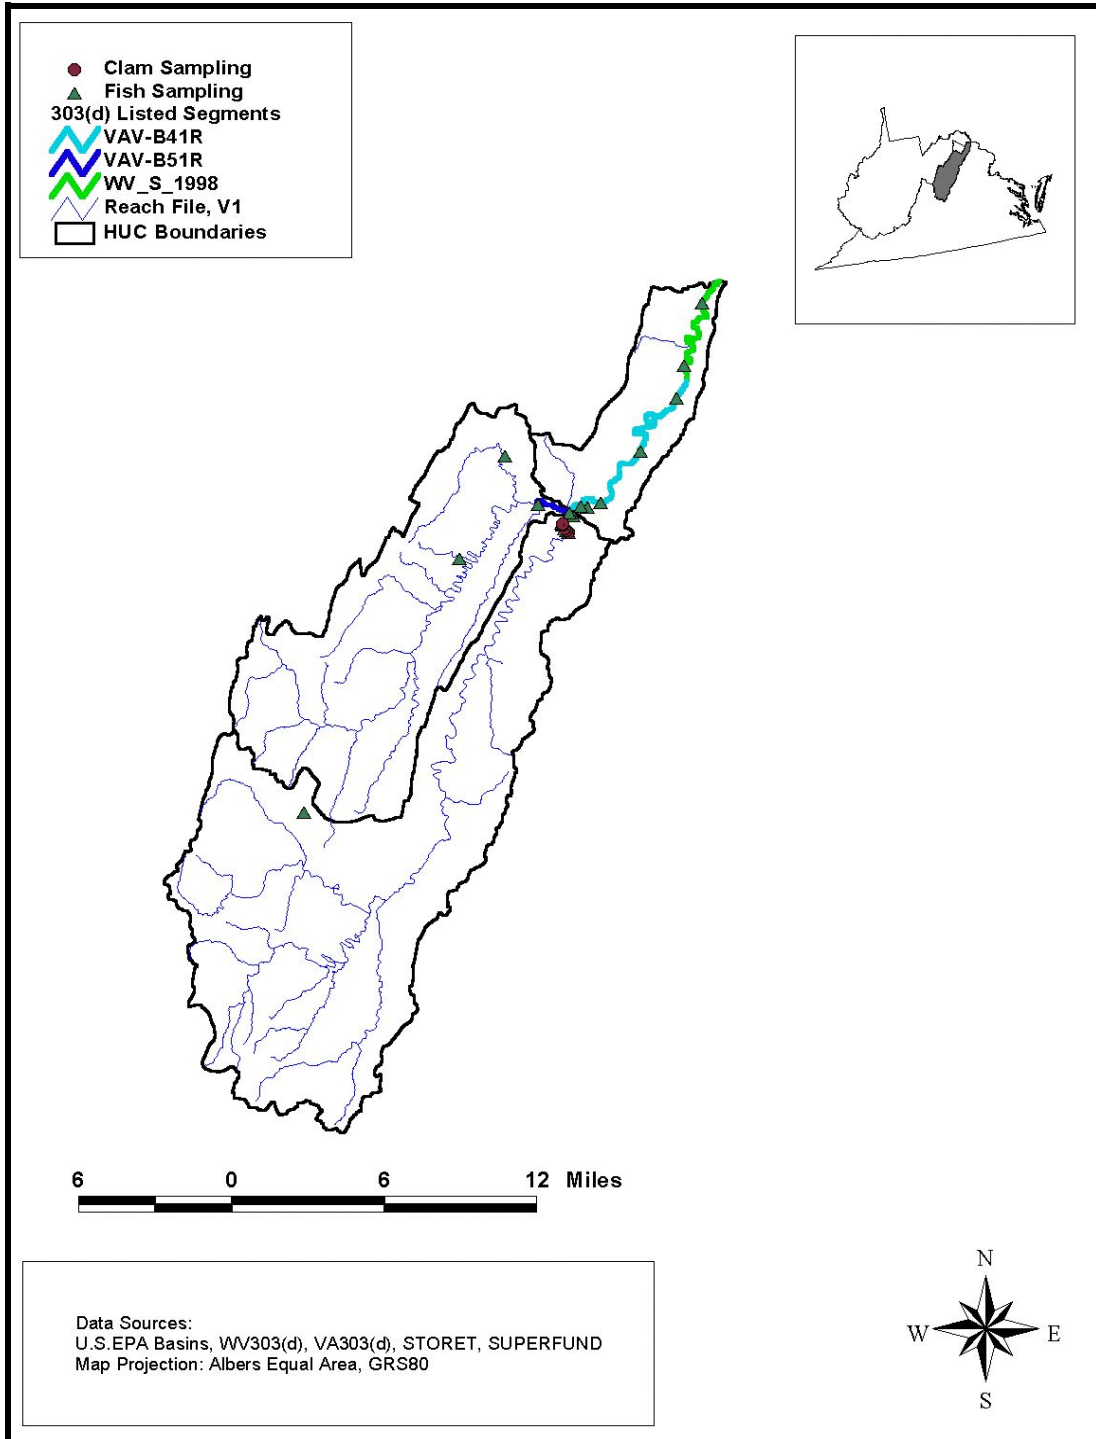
Clam Sampling
Fish Sampling
303(d) Listed Segments
VAV-B41R
VAV-B51R
WV_S_1998
Reach File, V1
HUC Boundaries

6 0 6 12 Miles

Data Sources:
U.S.EPA Basins, WV303(d), VA303(d), STORET, SUPERFUND
Map Projection: Albers Equal Area, GRS80

N
W E
S